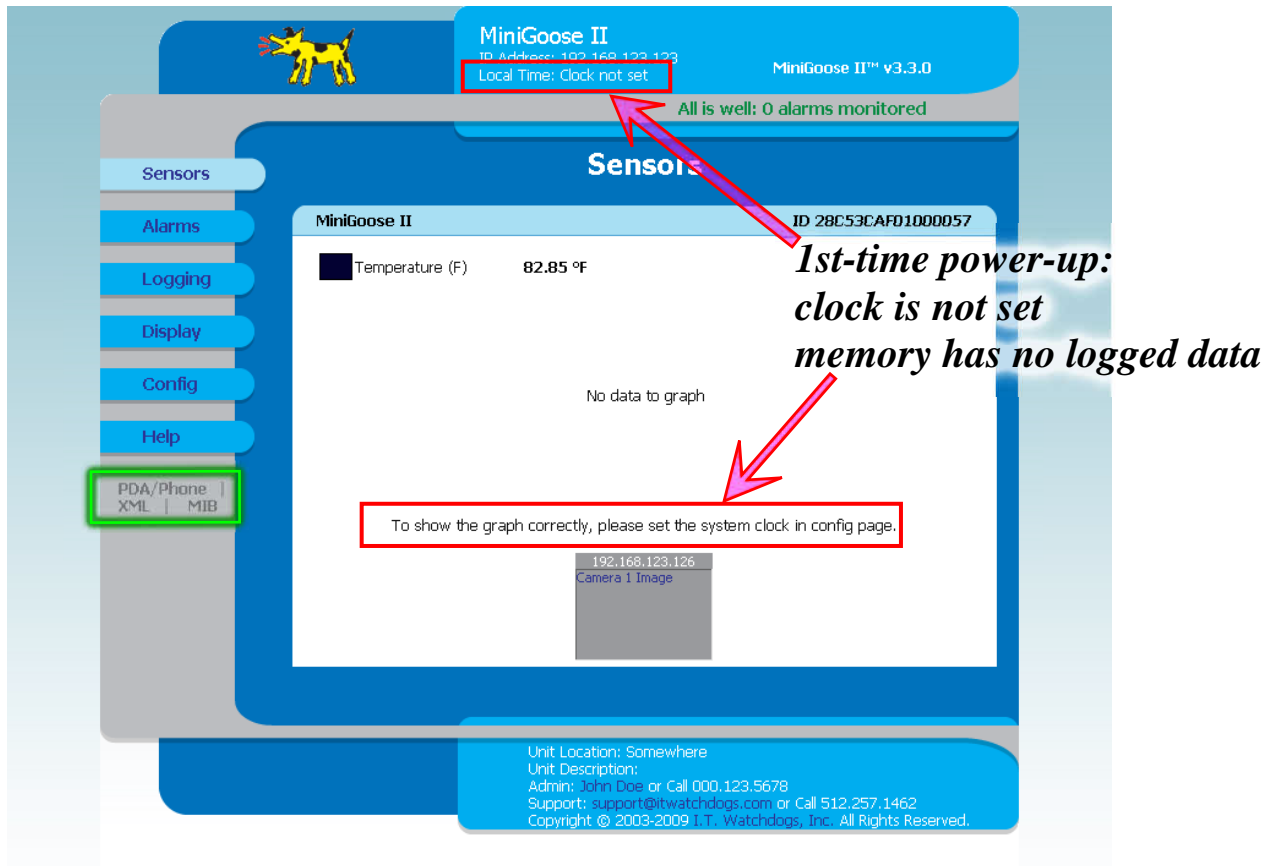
MiniGoose II
IP Address: 192.168.123.123
Local Time: Clock not set

MiniGoose II™ v3.3.0

All is well: 0 alarms monitored

Sensors

Sensors
Alarms
Logging
Display
Config
Help

PDA/Phone | XML | MIB

MiniGoose II    ID 28C53CAF01000057

Temperature (F)    82.85 °F

1st-time power-up:
clock is not set
memory has no logged data

No data to graph

To show the graph correctly, please set the system clock in config page.

192.168.123.126
Camera 1 Image

Unit Location: Somewhere
Unit Description:
Admin: John Doe or Call 000.123.5678
Support: support@itwatchdogs.com or Call 512.257.1462
Copyright © 2003-2009 I.T. Watchdogs, Inc. All Rights Reserved.